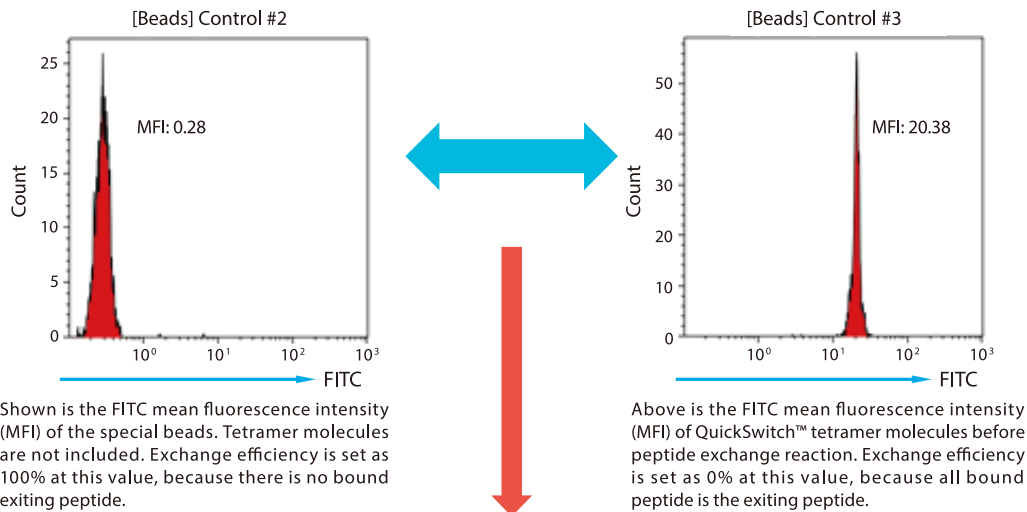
[Beads] Control #2

25
20
15
10
5
0

Count

MFI: 0.28

$10^0$ $10^1$ $10^2$ $10^3$

FITC

Shown is the FITC mean fluorescence intensity (MFI) of the special beads. Tetramer molecules are not included. Exchange efficiency is set as 100% at this value, because there is no bound exiting peptide.

[Beads] Control #3

50
40
30
20
10
0

Count

MFI: 20.38

$10^0$ $10^1$ $10^2$ $10^3$

FITC

Above is the FITC mean fluorescence intensity (MFI) of QuickSwitch™ tetramer molecules before peptide exchange reaction. Exchange efficiency is set as 0% at this value, because all bound peptide is the exiting peptide.